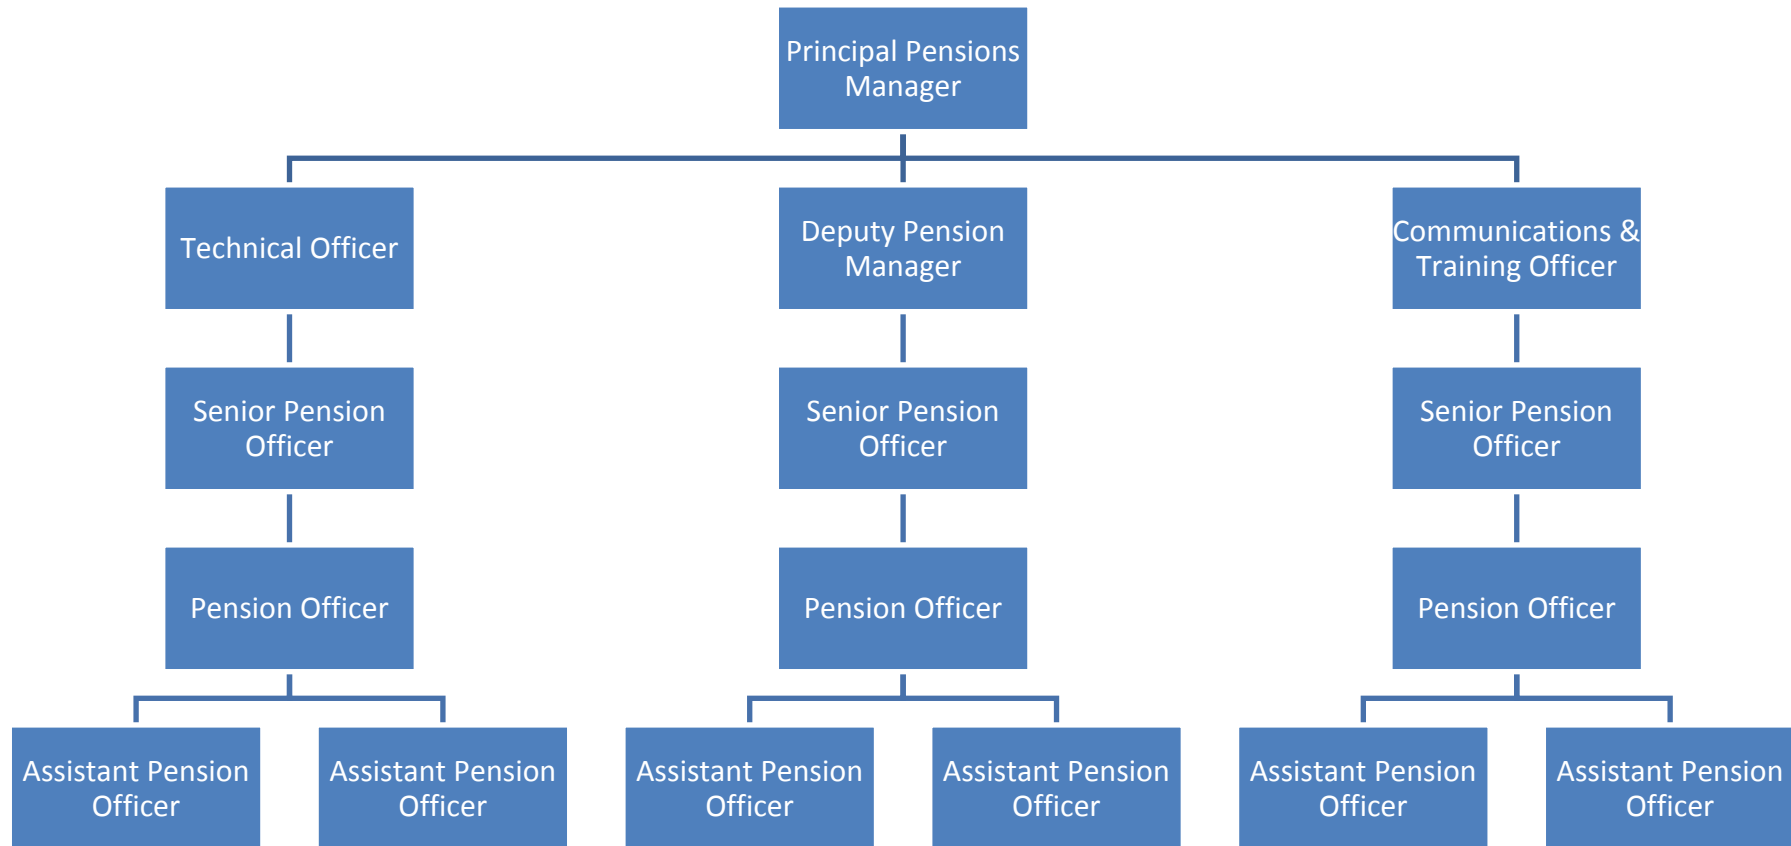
Principal Pensions Manager

Technical Officer

Deputy Pension Manager

Communications & Training Officer

Senior Pension Officer

Senior Pension Officer

Senior Pension Officer

Pension Officer

Pension Officer

Pension Officer

Assistant Pension Officer

Assistant Pension Officer

Assistant Pension Officer

Assistant Pension Officer

Assistant Pension Officer

Assistant Pension Officer